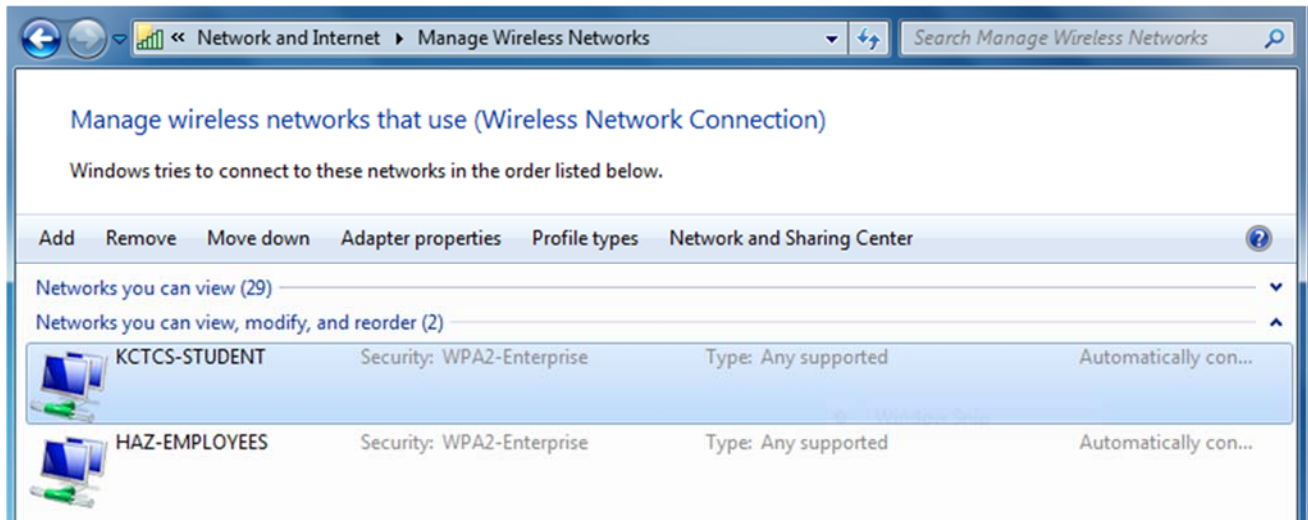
« Network and Internet ▸ Manage Wireless Networks

Search Manage Wireless Networks

Manage wireless networks that use (Wireless Network Connection)

Windows tries to connect to these networks in the order listed below.

Add Remove Move down Adapter properties Profile types Network and Sharing Center

Networks you can view (29)

Networks you can view, modify, and reorder (2)

| | | | |
|---|---|---|---|
| KCTCS-STUDENT | Security: WPA2-Enterprise | Type: Any supported | Automatically con... |
| HAZ-EMPLOYEES | Security: WPA2-Enterprise | Type: Any supported | Automatically con... |